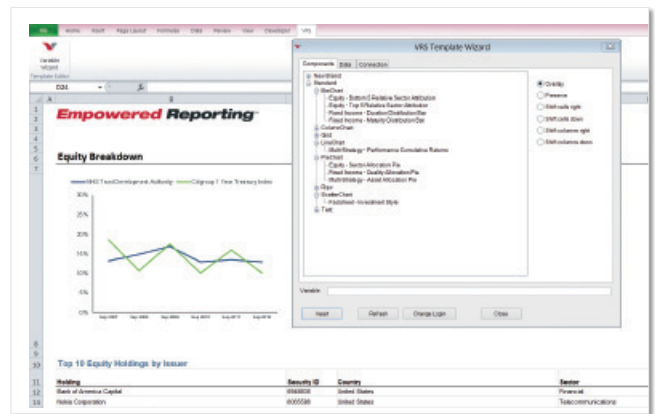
File Home Insert Page Layout Formulas Data Review View Developer VRS

Variable Wizard
Template Editor

D24

Empowered Reporting

Equity Breakdown

NHG Tool/Development Authority Citigroup 1 Year Treasury Index

30%
25%
20%
15%
10%
5%
0%

Top 10 Equity Holdings by Issuer

| Holding | Security ID | Country | Sector |
|---|---|---|---|
| Bank of America Capital | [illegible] | United States | Financial |
| Nokia Corporation | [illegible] | United States | Telecommunications |

VRS Template Wizard

Components Data Connection

NewStand
Standard
BarChart
Equity - Bottom 5 Relative Sector Attribution
Equity - Top 5 Relative Sector Attribution
Fixed Income - Duration Distribution Bar
Fixed Income - Maturity Distribution Bar
ColumnChart
Grid
LineChart
Multi Strategy - Performance Cumulative Returns
PieChart
Equity - Sector Allocation Pie
Fixed Income - Quality Allocation Pie
Multi Strategy - Asset Allocation Pie
Box
ScatterChart
Fixed Income - Investment Style
Text

Overlay
Preserve
Shift cells right
Shift cells down
Shift columns right
Shift columns down

Variable:

Insert Refresh Change Login Close